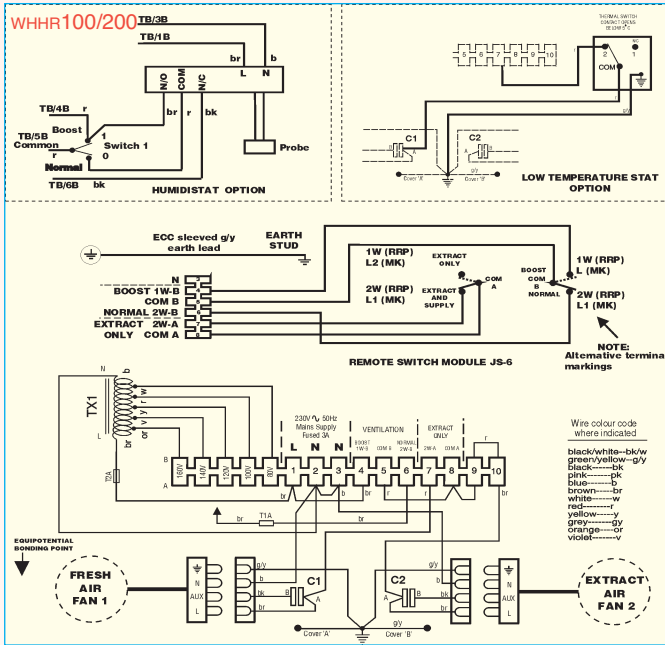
WHHR100/200

TB/3B
TB/1B
br b
L N
N/O COM N/C
br r bk
TB/4B r
Boost 1
TB/5B Common Switch 1
r 0
Normal
TB/6B bk
Probe
HUMIDISTAT OPTION

THERMAL SWITCH CONTACT OPENS BELOW 5°C
5 6 7 8 9 10
2 NC 1
COM
C1
C2
Cover 'A'
Cover 'B'
LOW TEMPERATURE STAT OPTION

ECC sleeved g/y earth lead
EARTH STUD
N
BOOST 1W-B
COM B
NORMAL 2W-B
EXTRACT 2W-A
ONLY COM A
1W (RRP) L2 (MK)
2W (RRP) L1 (MK)
EXTRACT ONLY
EXTRACT AND SUPPLY
COM A
BOOST COM B NORMAL
1W (RRP) L (MK)
2W (RRP) L1 (MK)
NOTE: Alternative termina markings
REMOTE SWITCH MODULE JS-6

TX1
N
L
b
r
w
y
v
or
bk
br
T2A
B
A
60V 140V 120V 100V 80V
230V 50Hz Mains Supply Fused 3A
L N N
VENTILATION
BOOST 1W-B COM B NORMAL 2W-B
EXTRACT ONLY
2W-A COM A
1 2 3 4 5 6 7 8 9 10
br
T1A
r

Wire colour code where indicated
black/white--bk/w
green/yellow--g/y
black------bk
pink-------pk
blue-------b
brown------br
white------w
red--------r
yellow-----y
grey-------gy
orange-----or
violet-----v

EQUIPOTENTIAL BONDING POINT
FRESH AIR FAN 1
N AUX L
g/y b bk
C1
B A
Cover 'A'
Cover 'B'
C2
EXTRACT AIR FAN 2
N AUX L